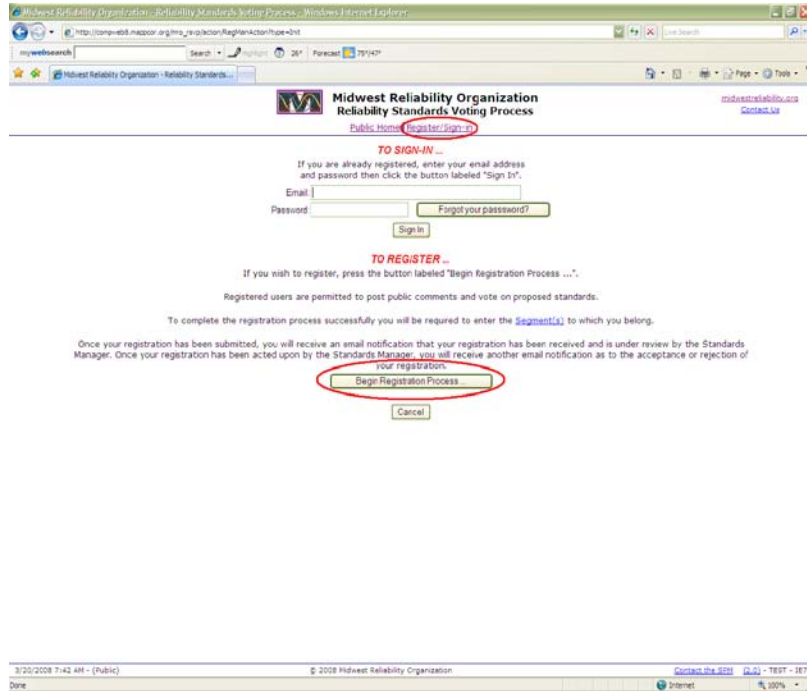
Midwest Reliability Organization - Reliability Standards Voting Process - Windows Internet Explorer

http://compweb8.mappcor.org/mro_rsvp/action/RegMainAction?type=Init

Live Search

mywebsearch Search Highlight 26° Forecast 75°/47°

Midwest Reliability Organization - Reliability Standards...

Page Tools

Midwest Reliability Organization
Reliability Standards Voting Process

Public Home Register/Sign-in

midwestreliability.org
Contact Us

TO SIGN-IN ...
If you are already registered, enter your email address and password then click the button labeled "Sign In".

Email:
Password
Forgot your password?
Sign In

TO REGISTER ...
If you wish to register, press the button labeled "Begin Registration Process ...".

Registered users are permitted to post public comments and vote on proposed standards.

To complete the registration process successfully you will be required to enter the Segment(s) to which you belong.

Once your registration has been submitted, you will receive an email notification that your registration has been received and is under review by the Standards Manager. Once your registration has been acted upon by the Standards Manager, you will receive another email notification as to the acceptance or rejection of your registration.

Begin Registration Process ...

Cancel

3/20/2008 7:42 AM - (Public)
© 2008 Midwest Reliability Organization
Contact the SPM (2.0) - TEST - IE7

Done
Internet
100%